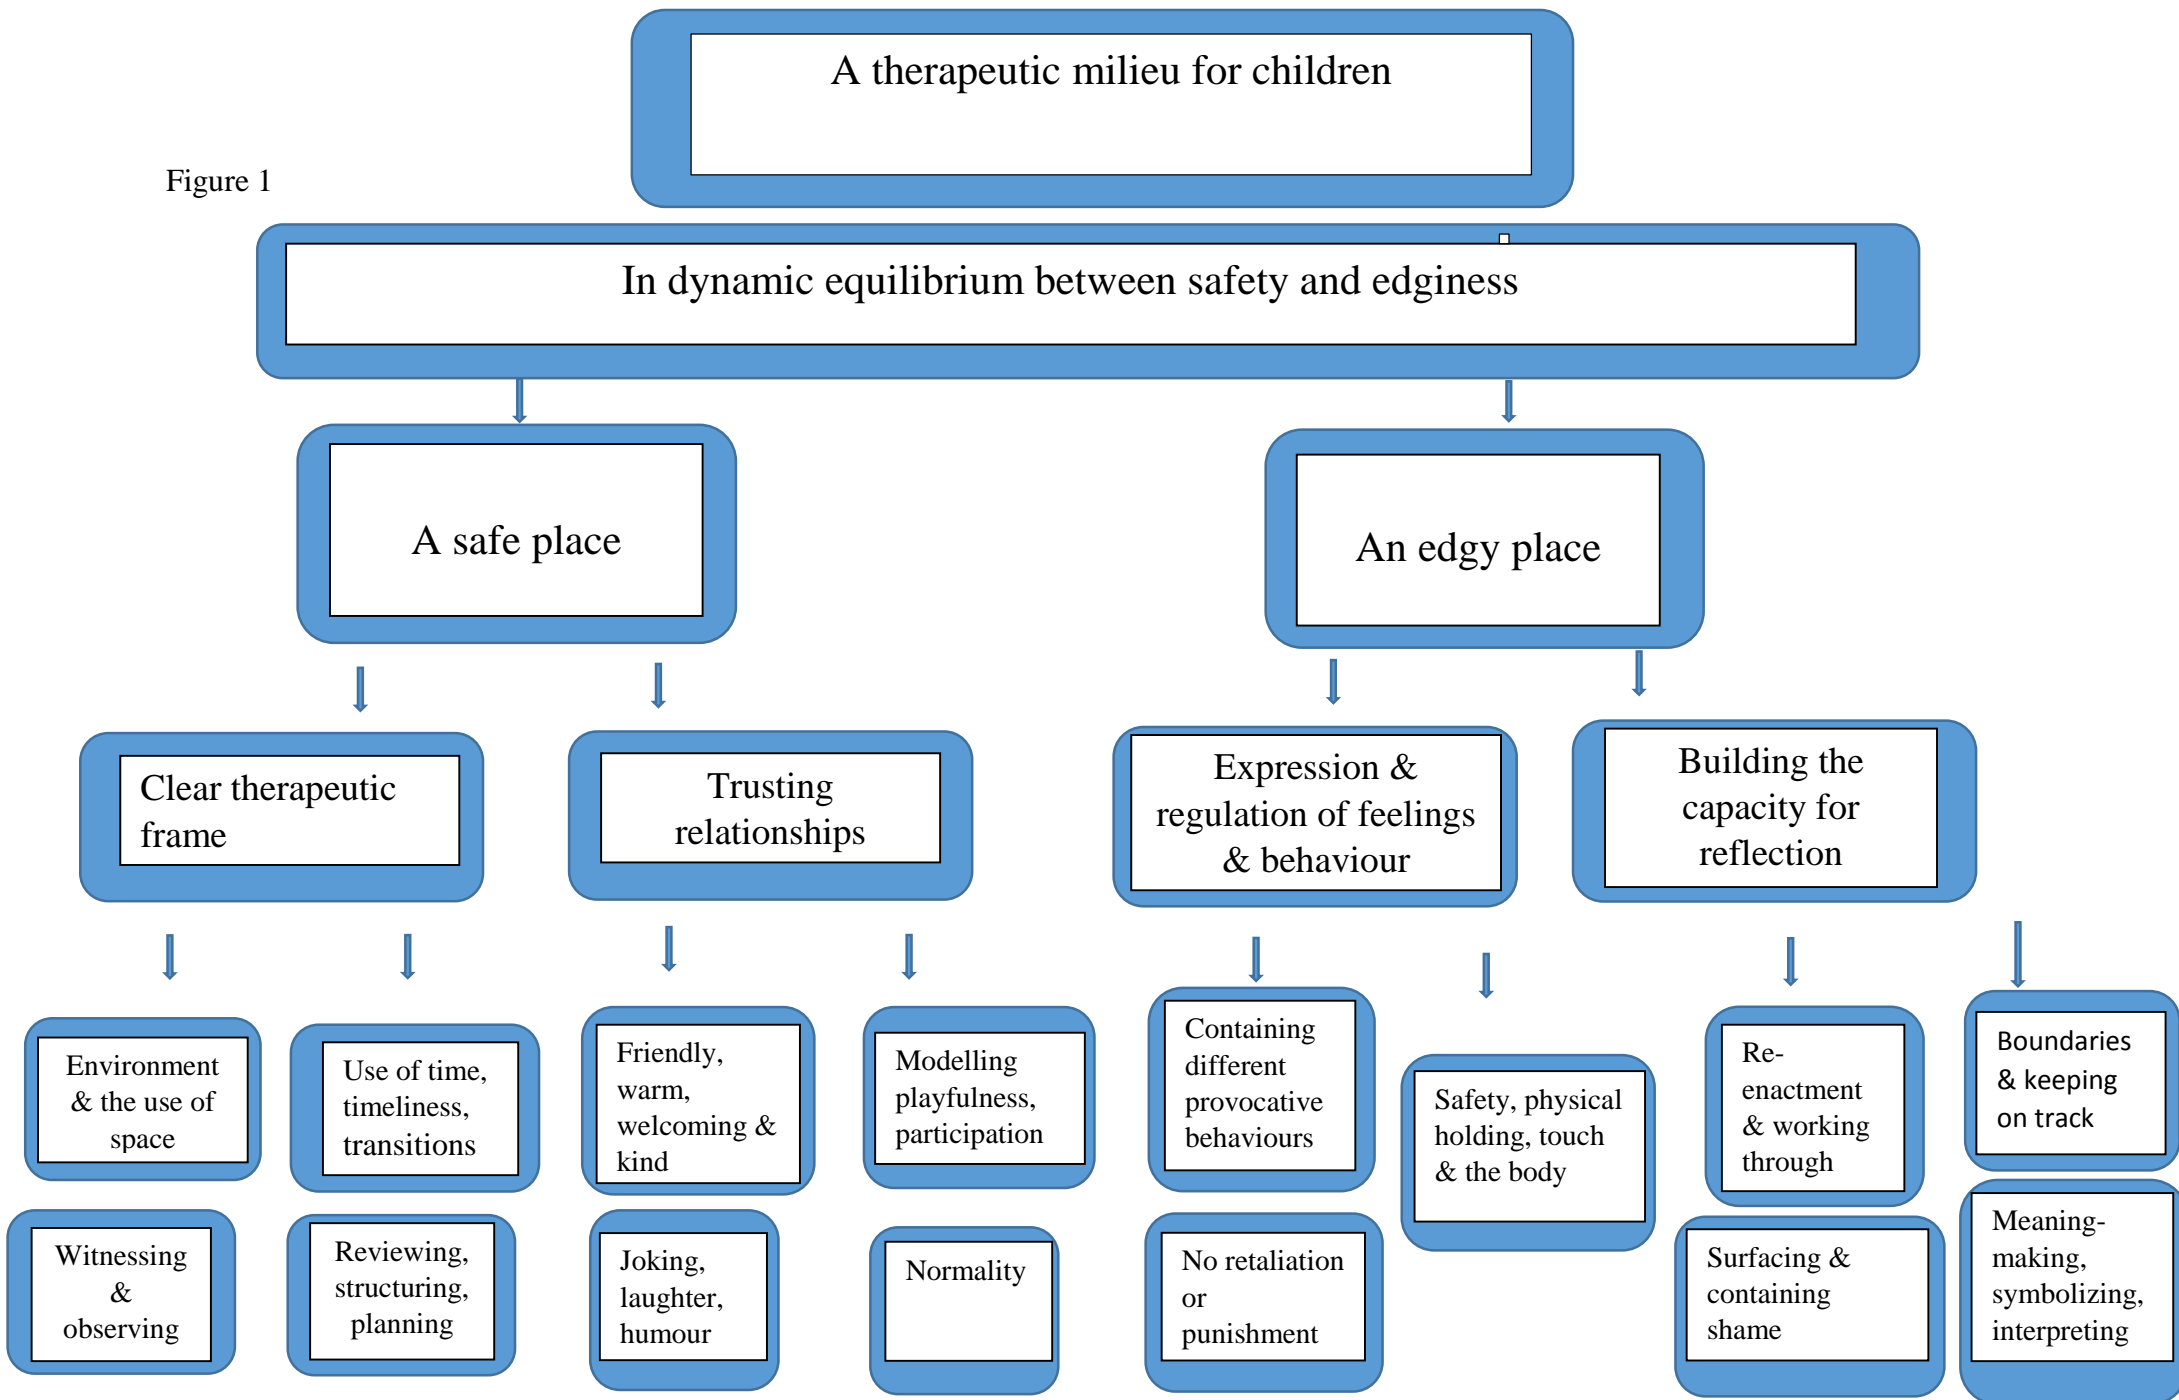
A therapeutic milieu for children

Figure 1

In dynamic equilibrium between safety and edginess

A safe place

An edgy place

Clear therapeutic frame

Trusting relationships

Expression & regulation of feelings & behaviour

Building the capacity for reflection

Environment & the use of space

Use of time, timeliness, transitions

Friendly, warm, welcoming & kind

Modelling playfulness, participation

Containing different provocative behaviours

Safety, physical holding, touch & the body

Re-enactment & working through

Boundaries & keeping on track

Witnessing & observing

Reviewing, structuring, planning

Joking, laughter, humour

Normality

No retaliation or punishment

Surfacing & containing shame

Meaning-making, symbolizing, interpreting